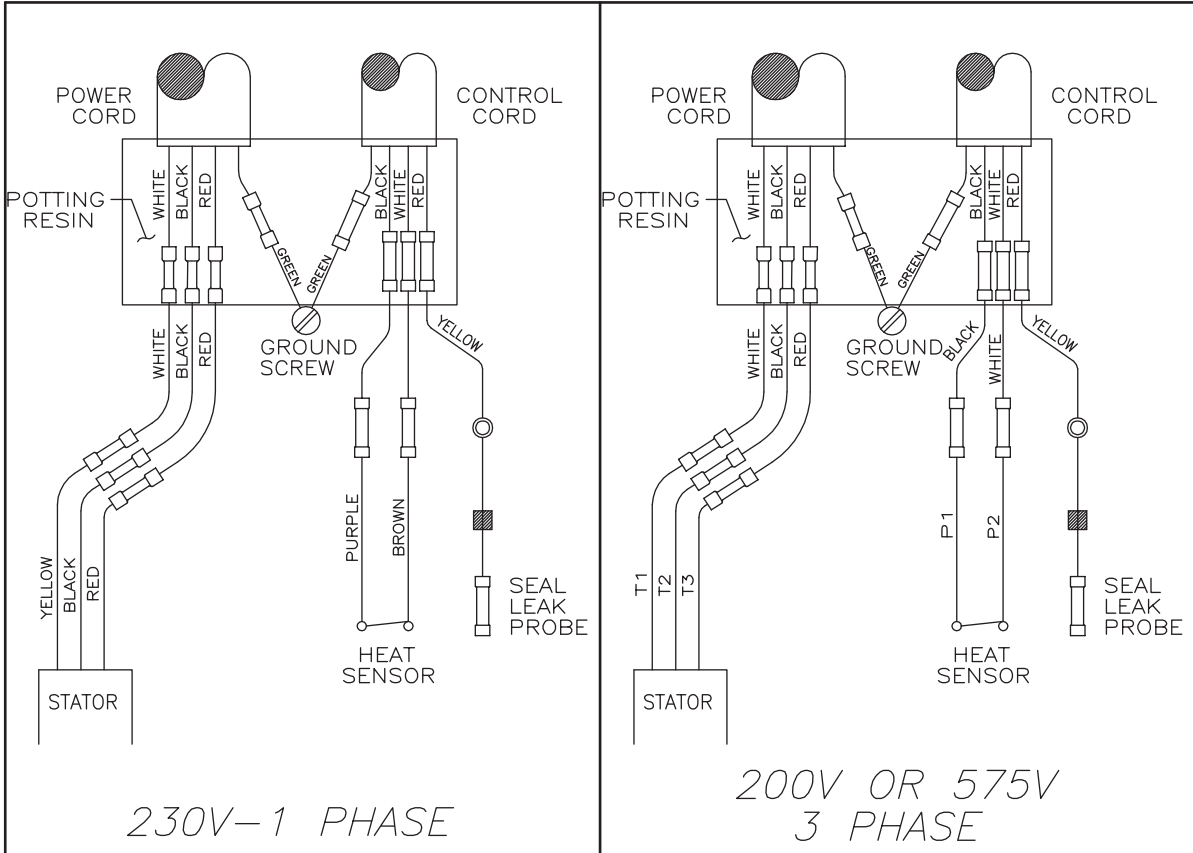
POWER CORD

CONTROL CORD

POTTING RESIN

WHITE
BLACK
RED

GREEN
GREEN

BLACK
WHITE
RED

GROUND SCREW

WHITE
BLACK
RED

YELLOW

PURPLE
BROWN

YELLOW
BLACK
RED

SEAL LEAK PROBE

HEAT SENSOR

STATOR

230V–1 PHASE

POWER CORD

CONTROL CORD

POTTING RESIN

WHITE
BLACK
RED

GREEN
GREEN

BLACK
WHITE
RED

GROUND SCREW

BLACK
WHITE

YELLOW

WHITE
BLACK
RED

P1
P2

T1
T2
T3

SEAL LEAK PROBE

HEAT SENSOR

STATOR

200V OR 575V
3 PHASE